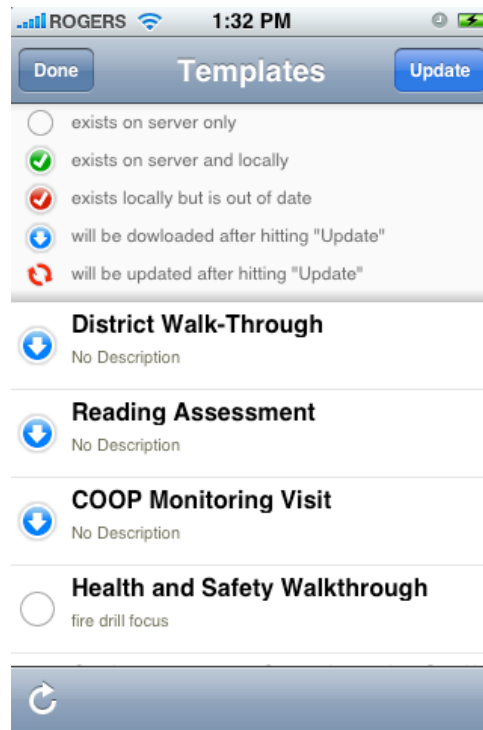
ROGERS 1:32 PM

Done Templates Update

exists on server only
exists on server and locally
exists locally but is out of date
will be dowloaded after hitting "Update"
will be updated after hitting "Update"

District Walk-Through
No Description

Reading Assessment
No Description

COOP Monitoring Visit
No Description

Health and Safety Walkthrough
fire drill focus

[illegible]